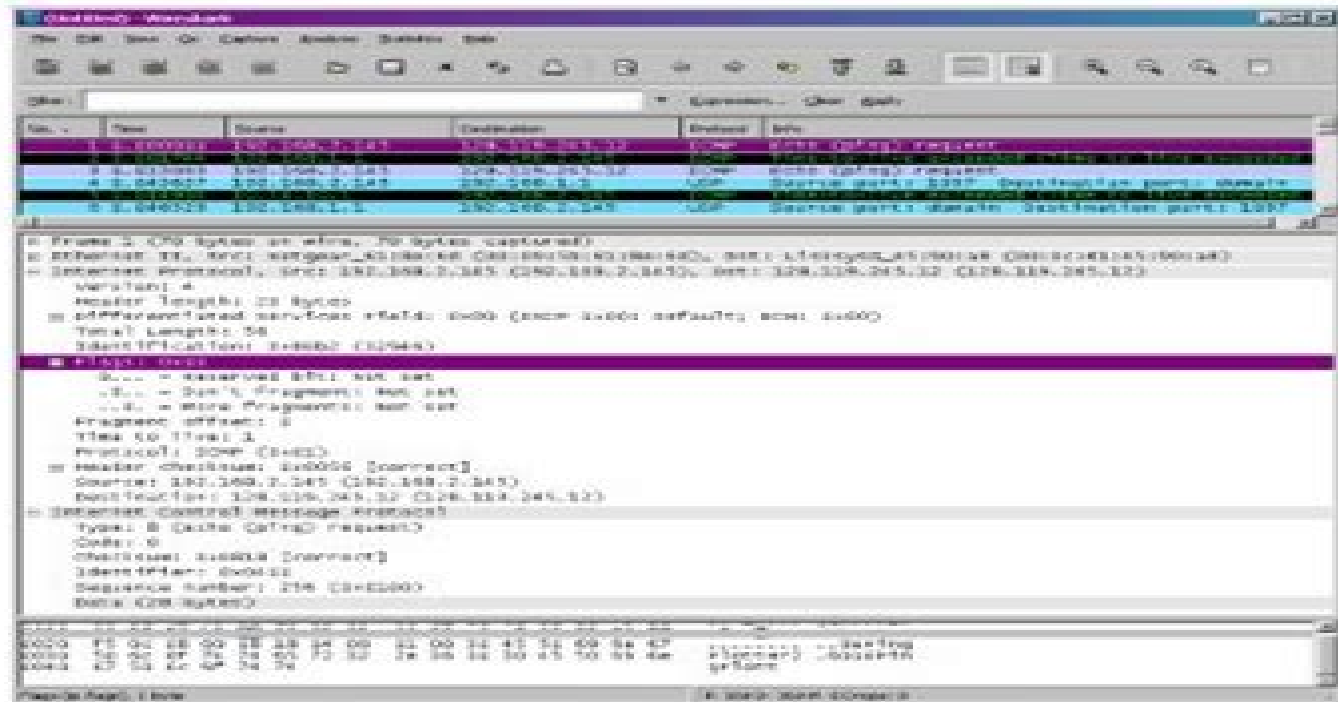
(Untitled) - Wireshark

File Edit View Go Capture Analyze Statistics Help

Filter: Expression... Clear Apply

| No. | Time | Source | Destination | Protocol | Info |
|---|---|---|---|---|---|
| 1 | 0.000000 | 192.168.1.145 | 128.119.245.12 | ICMP | Echo (ping) request |
| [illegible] | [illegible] | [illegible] | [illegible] | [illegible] | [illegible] |
| 3 | 0.015000 | 192.168.1.145 | 128.119.245.12 | ICMP | Echo (ping) request |
| 4 | 0.040000 | 192.168.1.145 | 192.168.1.1 | UDP | Source port: 1097 Destination port: domain |
| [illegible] | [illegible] | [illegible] | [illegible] | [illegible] | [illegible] |
| 6 | 0.046000 | 192.168.1.1 | 192.168.1.145 | UDP | Source port: domain Destination port: 1097 |

Frame 1 (70 bytes on wire, 70 bytes captured)
Ethernet II, Src: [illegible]
Internet Protocol, Src: 192.168.1.145 (192.168.1.145), Dst: 128.119.245.12 (128.119.245.12)
Version: 4
Header length: 20 bytes
Differentiated Services Field: 0x00 (DSCP 0x00: Default; ECN: 0x00)
Total Length: 56
Identification: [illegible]
Flags: 0x00
0... = Reserved bit: Not set
.0.. = Don't fragment: Not set
..0. = More fragments: Not set
Fragment offset: 0
Time to live: 1
Protocol: ICMP (0x01)
Header checksum: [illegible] [correct]
Source: 192.168.1.145 (192.168.1.145)
Destination: 128.119.245.12 (128.119.245.12)
Internet Control Message Protocol
Type: 8 (Echo (ping) request)
Code: 0
Checksum: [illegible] [correct]
Identifier: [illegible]
Sequence number: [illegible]
Data (28 bytes)

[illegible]

Flags (ip.flags), 1 byte